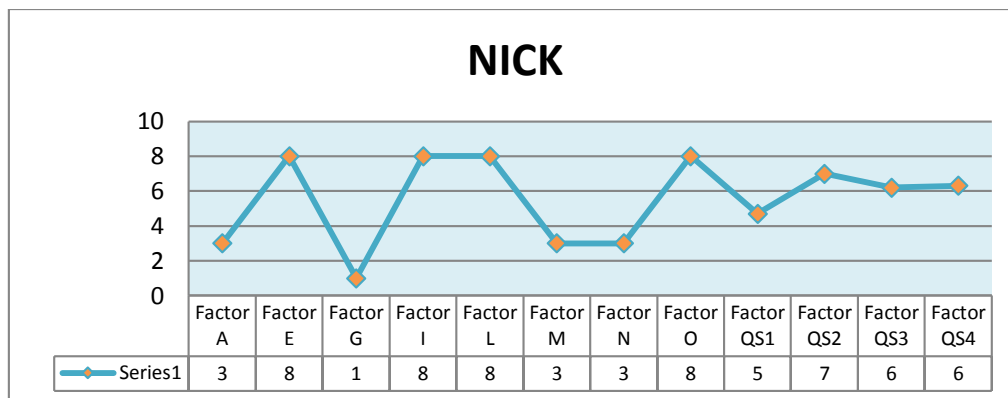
NICK

10
8
6
4
2
0

| | Factor A | Factor E | Factor G | Factor I | Factor L | Factor M | Factor N | Factor O | Factor QS1 | Factor QS2 | Factor QS3 | Factor QS4 |
|---|---|---|---|---|---|---|---|---|---|---|---|---|
| Series1 | 3 | 8 | 1 | 8 | 8 | 3 | 3 | 8 | 5 | 7 | 6 | 6 |